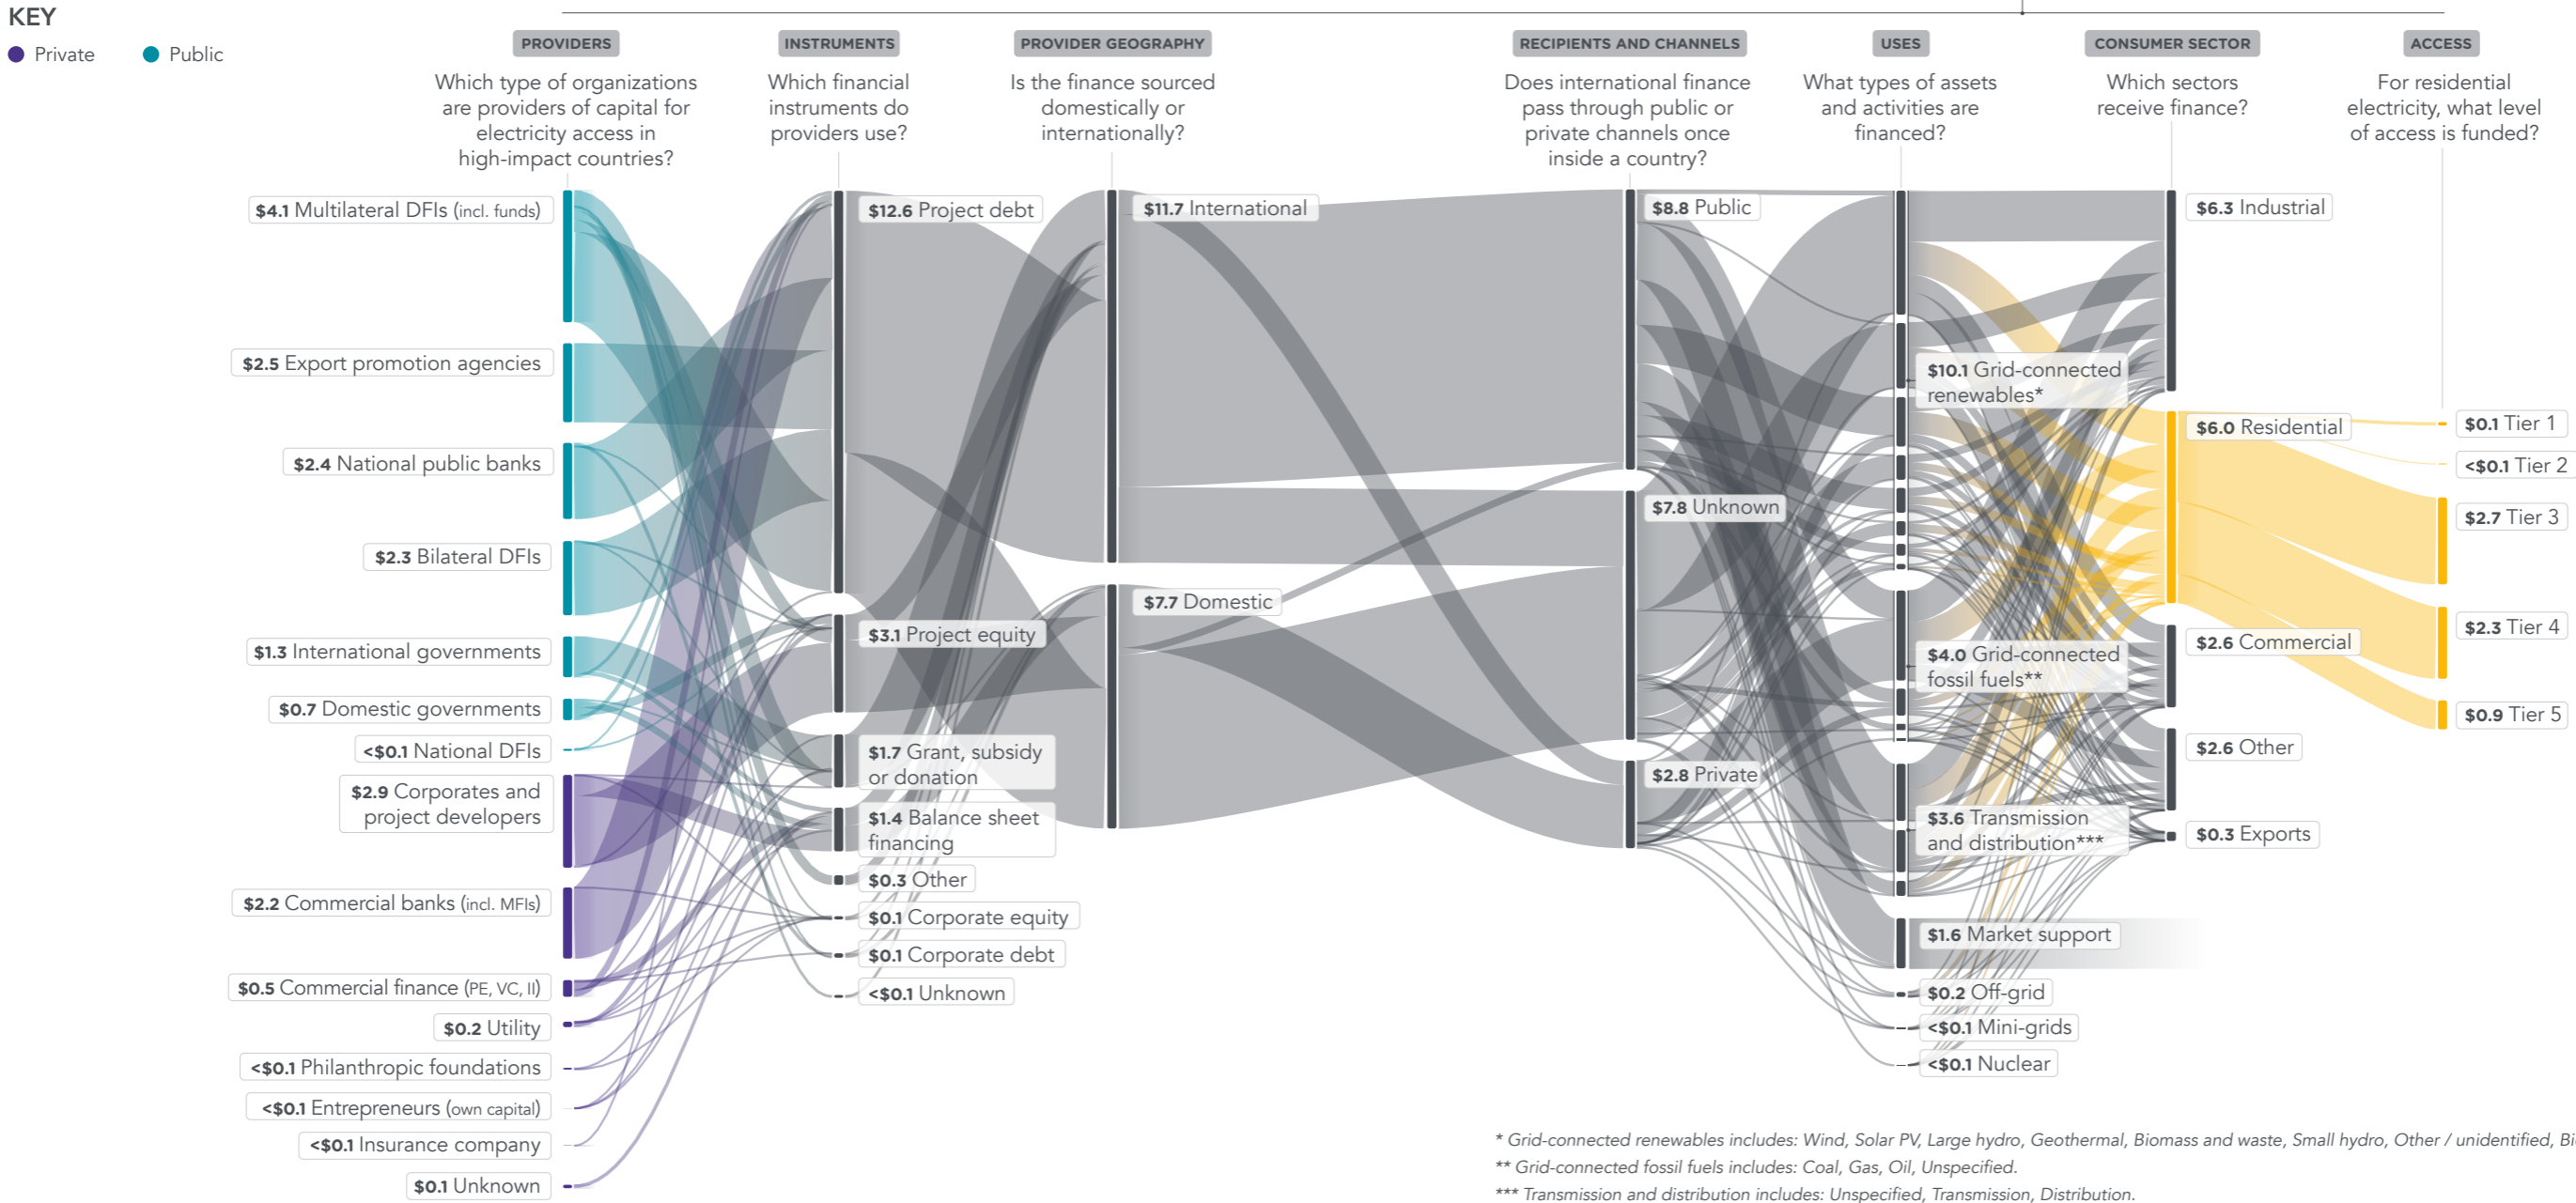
KEY
Private Public

PROVIDERS
Which type of organizations are providers of capital for electricity access in high-impact countries?

INSTRUMENTS
Which financial instruments do providers use?

PROVIDER GEOGRAPHY
Is the finance sourced domestically or internationally?

RECIPIENTS AND CHANNELS
Does international finance pass through public or private channels once inside a country?

USES
What types of assets and activities are financed?

CONSUMER SECTOR
Which sectors receive finance?

ACCESS
For residential electricity, what level of access is funded?

$4.1 Multilateral DFIs (incl. funds)
$2.5 Export promotion agencies
$2.4 National public banks
$2.3 Bilateral DFIs
$1.3 International governments
$0.7 Domestic governments
<$0.1 National DFIs
$2.9 Corporates and project developers
$2.2 Commercial banks (incl. MFIs)
$0.5 Commercial finance (PE, VC, II)
$0.2 Utility
<$0.1 Philanthropic foundations
<$0.1 Entrepreneurs (own capital)
<$0.1 Insurance company
$0.1 Unknown

$12.6 Project debt
$3.1 Project equity
$1.7 Grant, subsidy or donation
$1.4 Balance sheet financing
$0.3 Other
$0.1 Corporate equity
$0.1 Corporate debt
<$0.1 Unknown

$11.7 International
$7.7 Domestic

$8.8 Public
$7.8 Unknown
$2.8 Private

$10.1 Grid-connected renewables*
$4.0 Grid-connected fossil fuels**
$3.6 Transmission and distribution***
$1.6 Market support
$0.2 Off-grid
<$0.1 Mini-grids
<$0.1 Nuclear

$6.3 Industrial
$6.0 Residential
$2.6 Commercial
$2.6 Other
$0.3 Exports

$0.1 Tier 1
<$0.1 Tier 2
$2.7 Tier 3
$2.3 Tier 4
$0.9 Tier 5

* Grid-connected renewables includes: Wind, Solar PV, Large hydro, Geothermal, Biomass and waste, Small hydro, Other / unidentified, Bi
** Grid-connected fossil fuels includes: Coal, Gas, Oil, Unspecified.
*** Transmission and distribution includes: Unspecified, Transmission, Distribution.